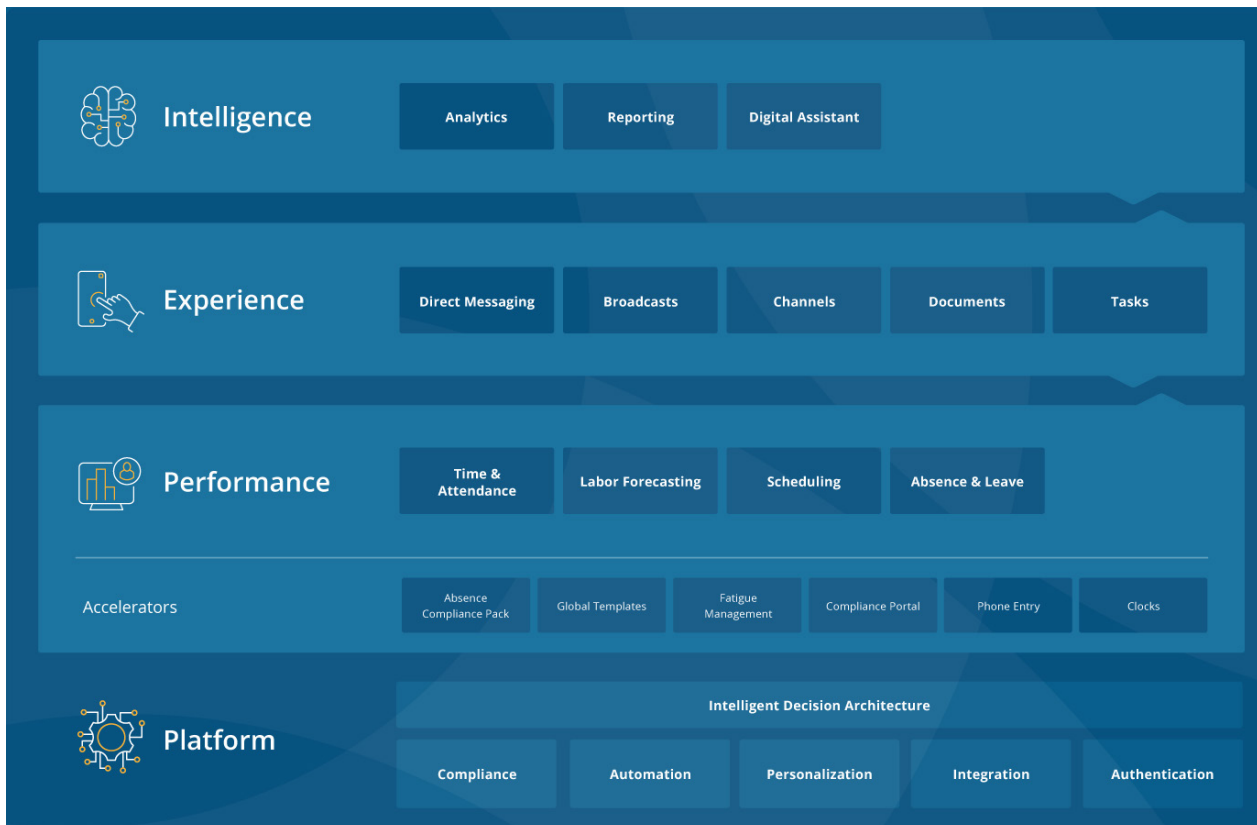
Intelligence

Analytics

Reporting

Digital Assistant

Experience

Direct Messaging

Broadcasts

Channels

Documents

Tasks

Performance

Time & Attendance

Labor Forecasting

Scheduling

Absence & Leave

Accelerators

Absence Compliance Pack

Global Templates

Fatigue Management

Compliance Portal

Phone Entry

Clocks

Platform

Intelligent Decision Architecture

Compliance

Automation

Personalization

Integration

Authentication